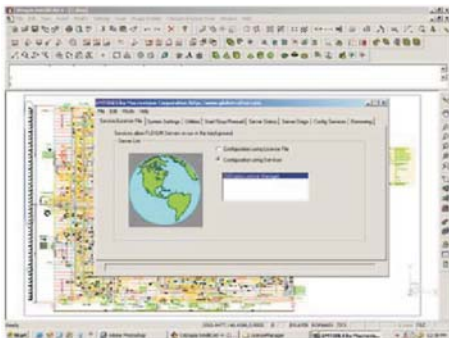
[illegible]

LMTOOLS by Flexera Software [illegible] (https://www.globetrotter.com)

File Edit Mode Help

Service/License File | System Settings | Utilities | Start/Stop/Reread | Server Status | Server Diags | Config Services | Borrowing

Services allow FLEXlm Servers to run in the background

Service List

Configuration using License File

Configuration using Services

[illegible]

Ready

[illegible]